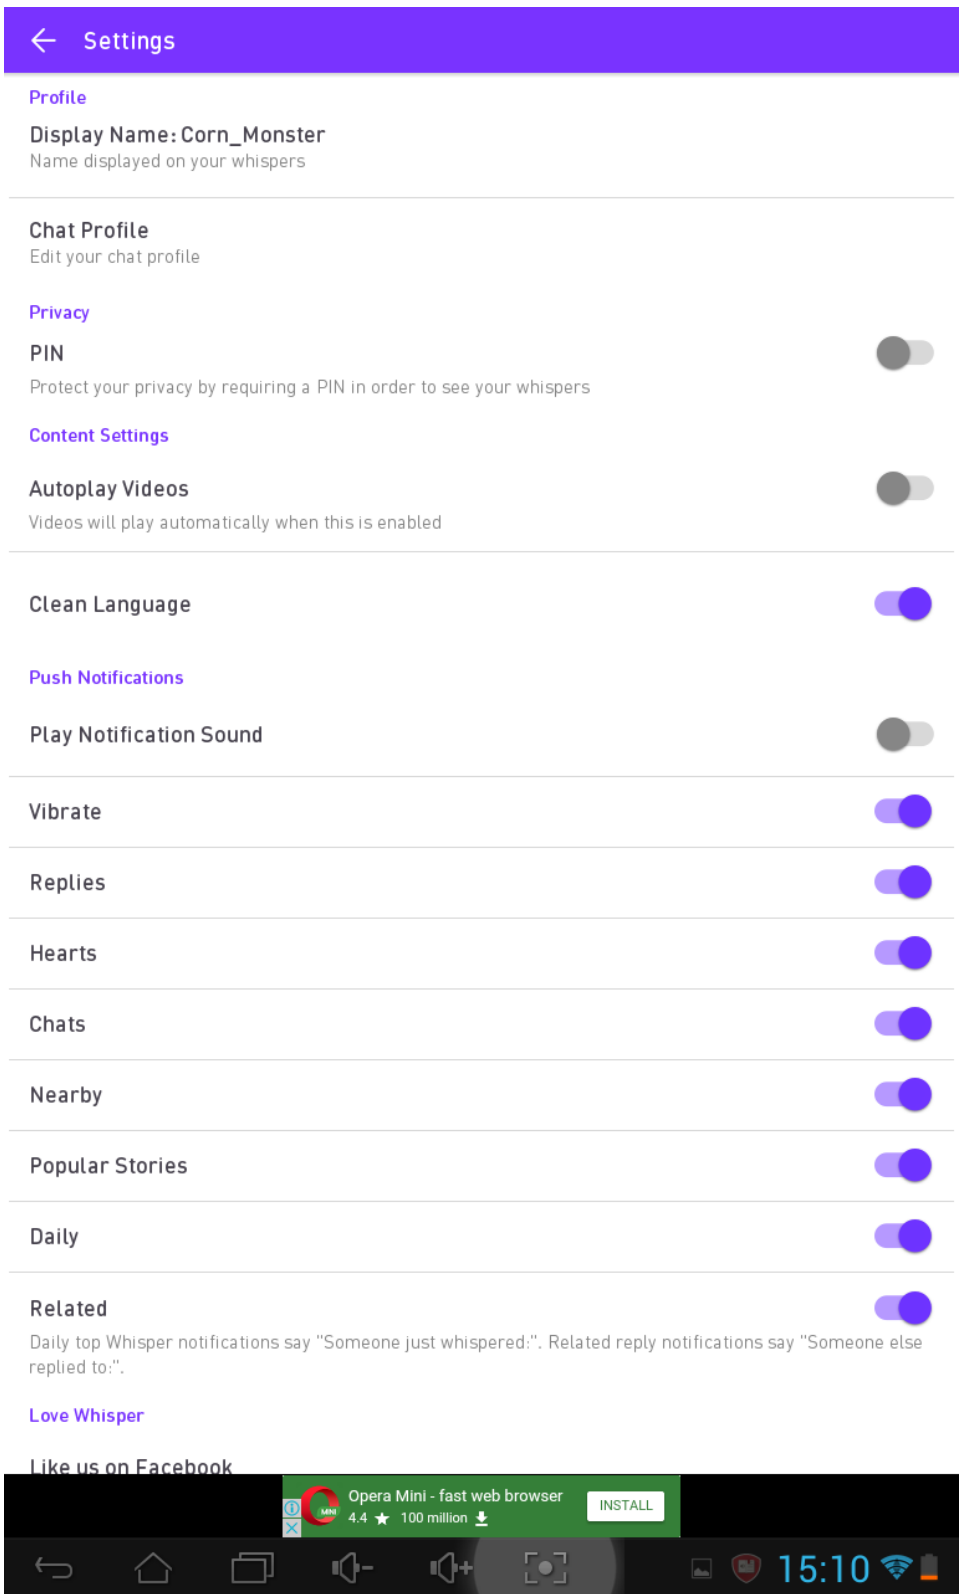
Settings

Profile

Display Name: Corn_Monster
Name displayed on your whispers

Chat Profile
Edit your chat profile

Privacy

PIN
Protect your privacy by requiring a PIN in order to see your whispers

Content Settings

Autoplay Videos
Videos will play automatically when this is enabled

Clean Language

Push Notifications

Play Notification Sound

Vibrate

Replies

Hearts

Chats

Nearby

Popular Stories

Daily

Related
Daily top Whisper notifications say "Someone just whispered:". Related reply notifications say "Someone else replied to:".

Love Whisper

Like us on Facebook

Opera Mini - fast web browser
4.4 ★ 100 million
INSTALL

15:10